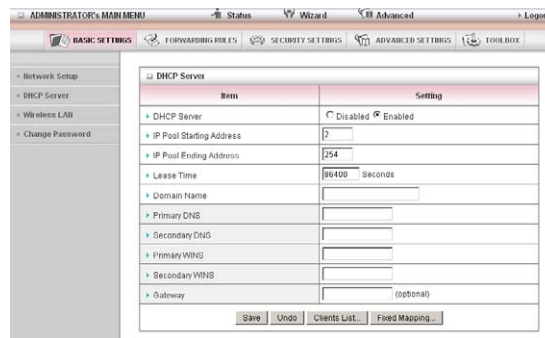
ADMINISTRATOR's MAIN MENU Status Wizard Advanced Logo

BASIC SETTINGS FORWARDING RULES SECURITY SETTINGS ADVANCED SETTINGS TOOLBOX

Network Setup
DHCP Server
Wireless LAN
Change Password

DHCP Server

| Item | Setting |
|---|---|
| DHCP Server | Disabled Enabled |
| IP Pool Starting Address | 2 |
| IP Pool Ending Address | 254 |
| Lease Time | 86400 Seconds |
| Domain Name | |
| Primary DNS | |
| Secondary DNS | |
| Primary WINS | |
| Secondary WINS | |
| Gateway | (optional) |

Save Undo Clients List... Fixed Mapping...